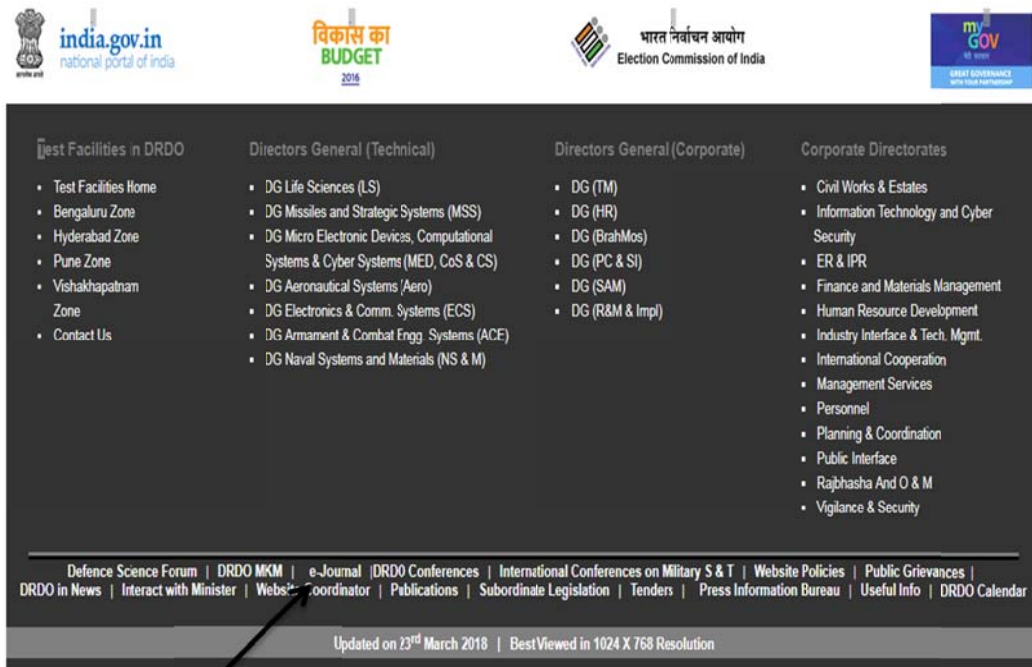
india.gov.in
national portal of india

विकास का
BUDGET
2016

भारत निर्वाचन आयोग
Election Commission of India

my GOV
मेरी सरकार
GREAT GOVERNANCE WITH YOUR PARTNERSHIP

Test Facilities in DRDO
- Test Facilities Home
- Bengaluru Zone
- Hyderabad Zone
- Pune Zone
- Vishakhapatnam Zone
- Contact Us

Directors General (Technical)
- DG Life Sciences (LS)
- DG Missiles and Strategic Systems (MSS)
- DG Micro Electronic Devices, Computational Systems & Cyber Systems (MED, CoS & CS)
- DG Aeronautical Systems (Aero)
- DG Electronics & Comm. Systems (ECS)
- DG Armament & Combat Engg. Systems (ACE)
- DG Naval Systems and Materials (NS & M)

Directors General (Corporate)
- DG (TM)
- DG (HR)
- DG (BrahMos)
- DG (PC & SI)
- DG (SAM)
- DG (R&M & Impl)

Corporate Directorates
- Civil Works & Estates
- Information Technology and Cyber Security
- ER & IPR
- Finance and Materials Management
- Human Resource Development
- Industry Interface & Tech. Mgmt.
- International Cooperation
- Management Services
- Personnel
- Planning & Coordination
- Public Interface
- Rajbhasha And O & M
- Vigilance & Security

Defence Science Forum | DRDO MKM | e-Journal |DRDO Conferences | International Conferences on Military S & T | Website Policies | Public Grievances | DRDO in News | Interact with Minister | Website Coordinator | Publications | Subordinate Legislation | Tenders | Press Information Bureau | Useful Info | DRDO Calendar

Updated on 23rd March 2018 | Best Viewed in 1024 X 768 Resolution